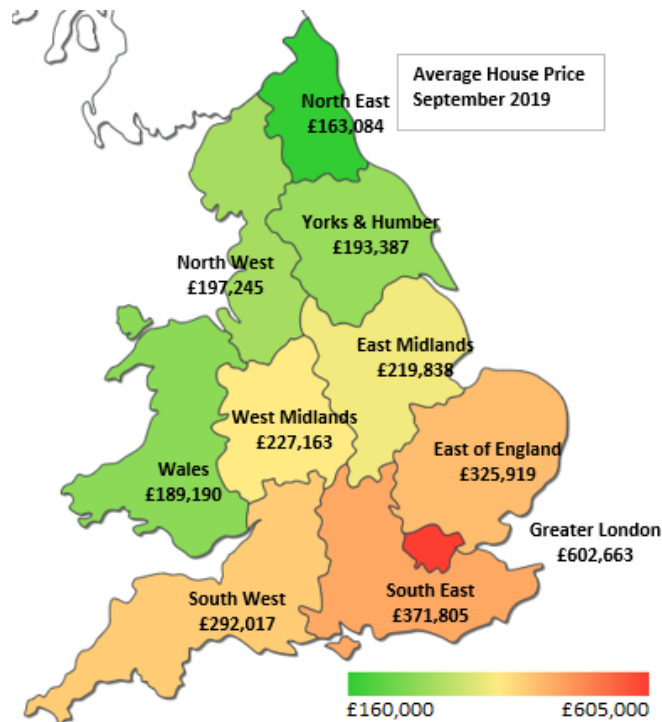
Average House Price
September 2019

North East
£163,084

Yorks & Humber
£193,387

North West
£197,245

East Midlands
£219,838

West Midlands
£227,163

East of England
£325,919

Wales
£189,190

Greater London
£602,663

South West
£292,017

South East
£371,805

£160,000

£605,000